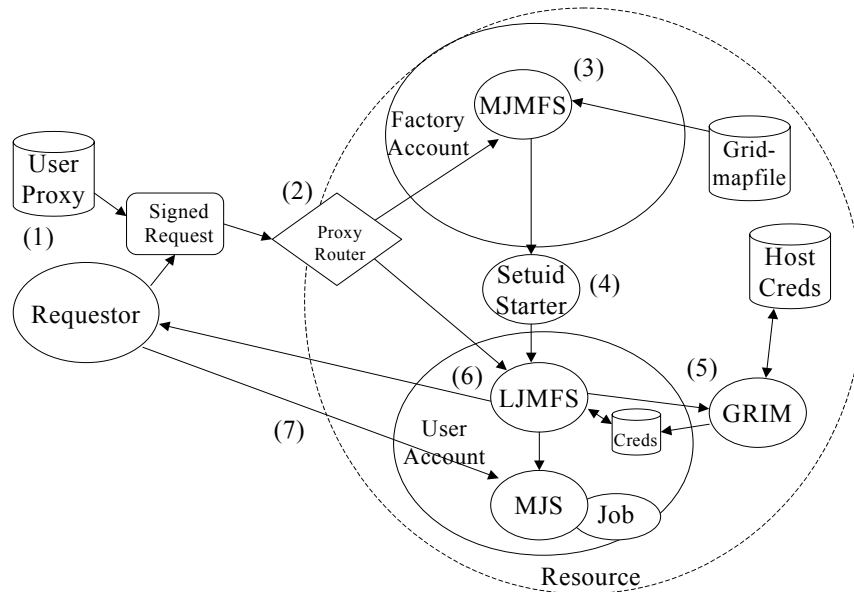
User Proxy

(1)

Signed Request

Requestor

(2)

Proxy Router

Factory Account

MJMFS

(3)

Grid-mapfile

Setuid Starter

(4)

Host Creds

(5)

GRIM

(6)

LJMFS

Creds

(7)

User Account

MJS

Job

Resource